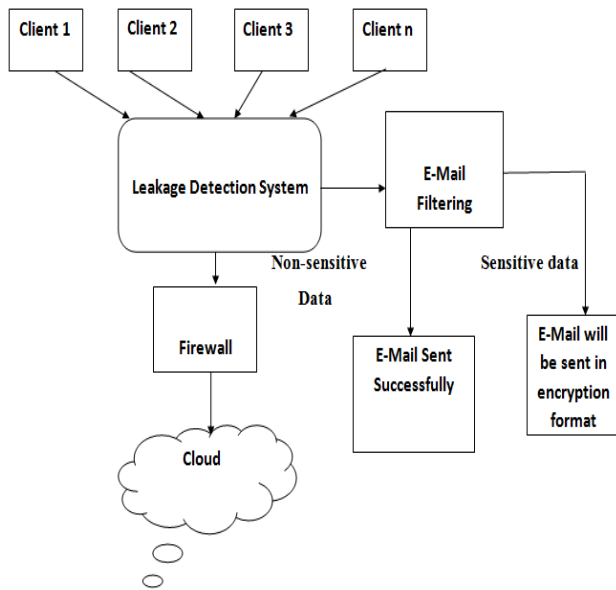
Client 1

Client 2

Client 3

Client n

Leakage Detection System

E-Mail Filtering

Non-sensitive Data

Sensitive data

Firewall

E-Mail Sent Successfully

E-Mail will be sent in encryption format

Cloud